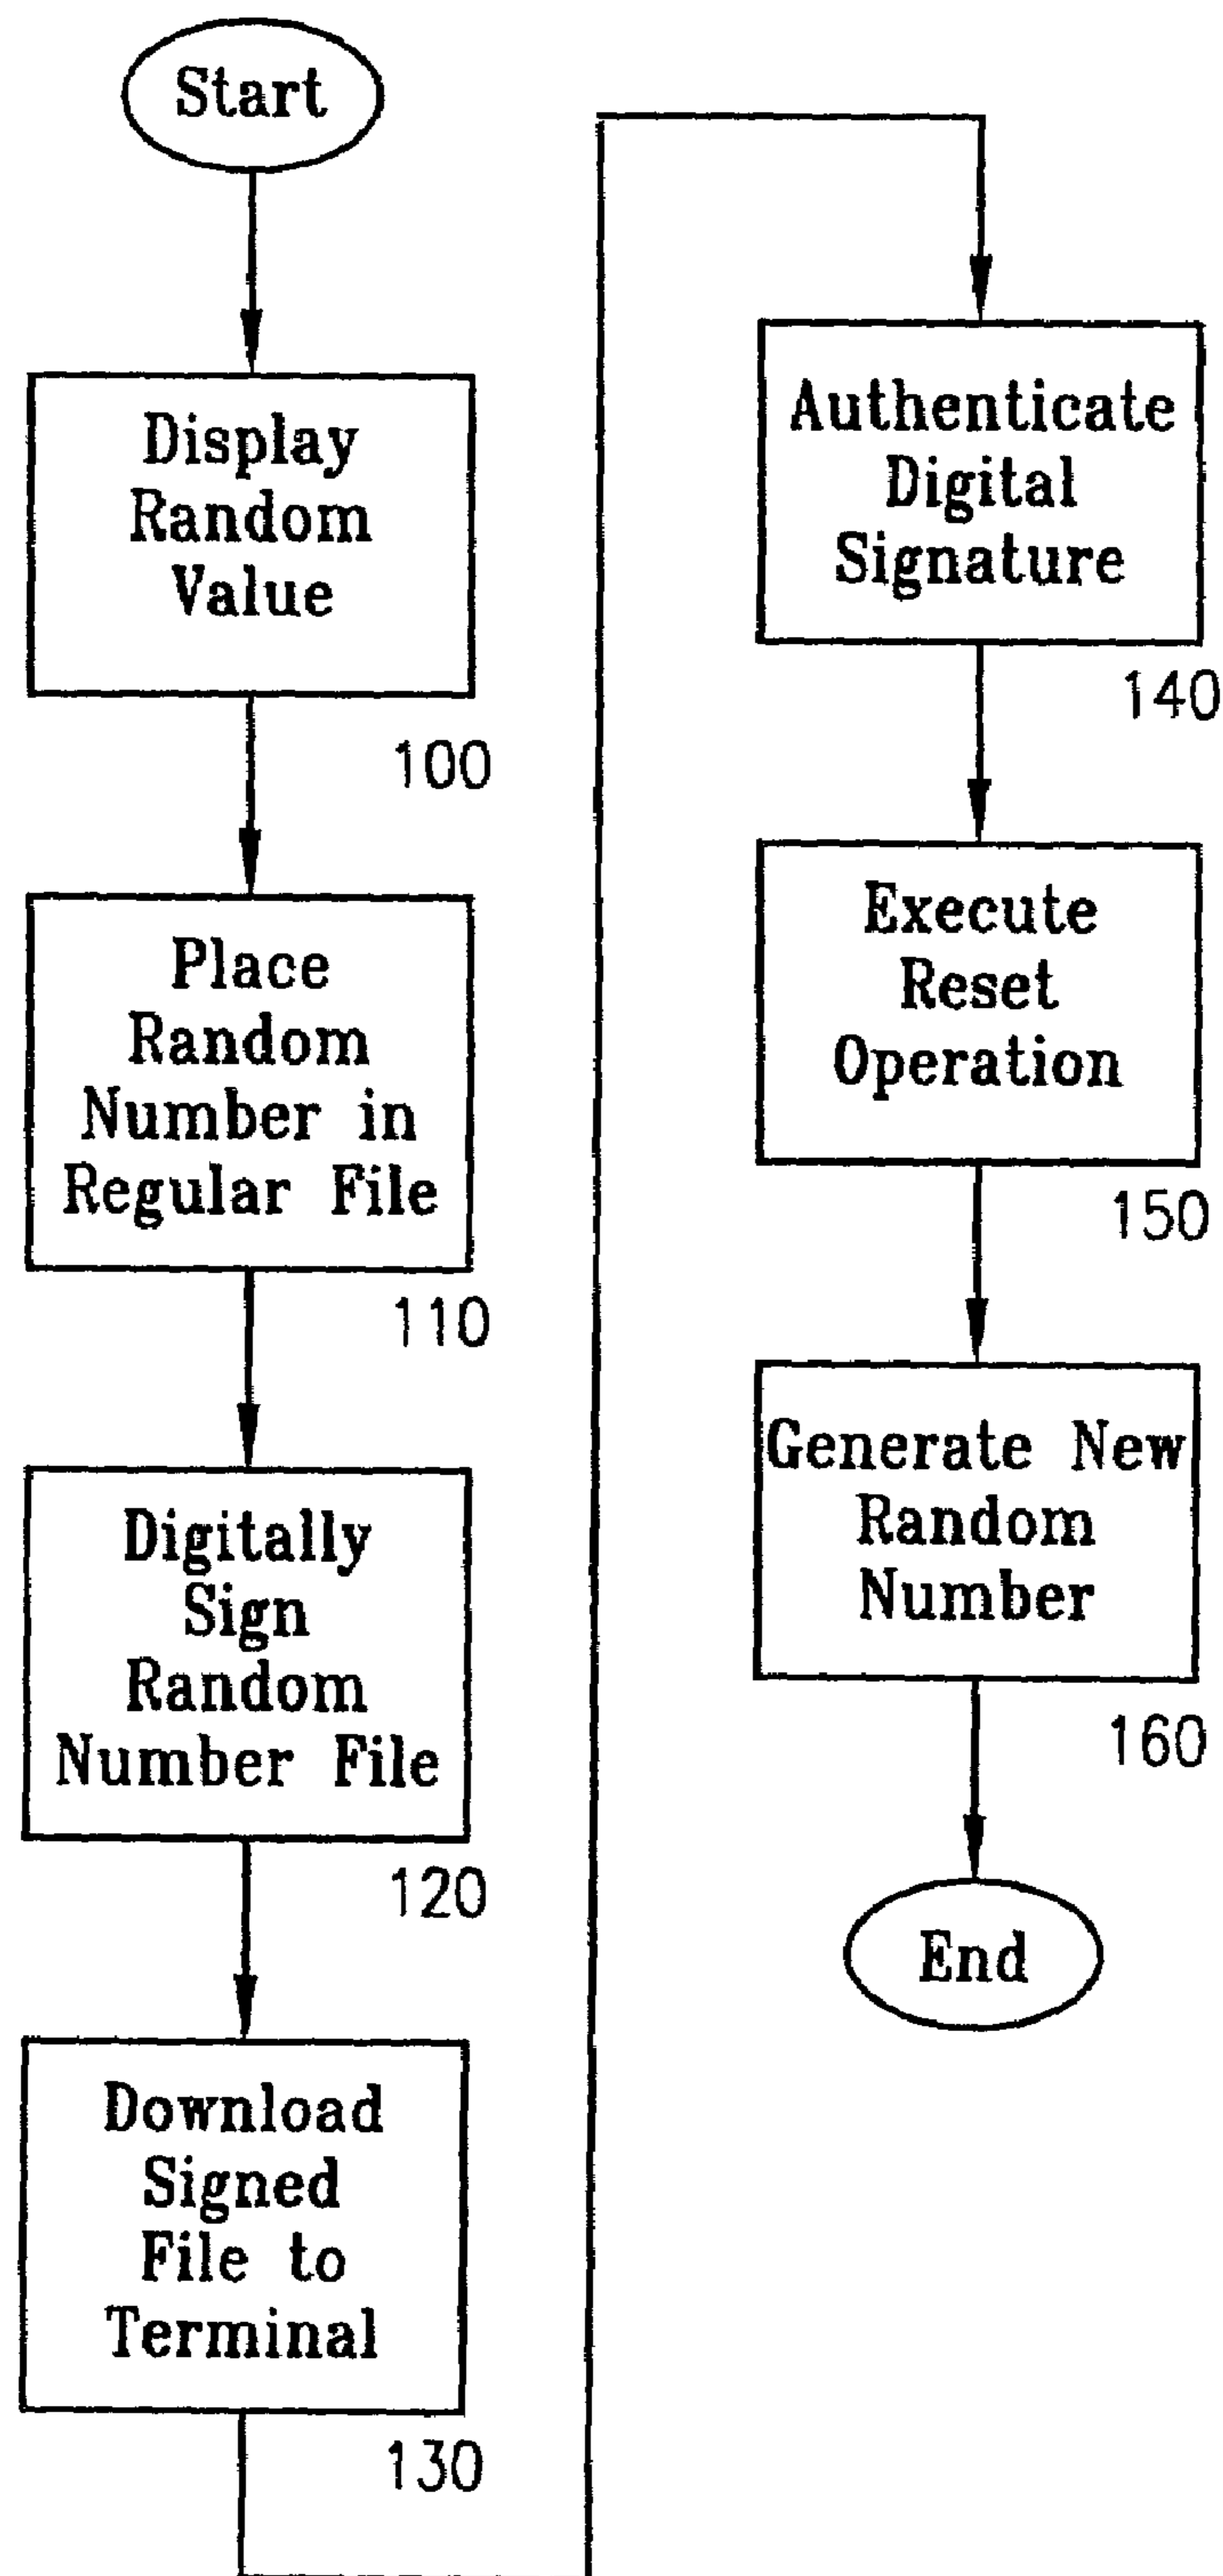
Start

Display Random Value

100

Place Random Number in Regular File

110

Digitally Sign Random Number File

120

Download Signed File to Terminal

130

Authenticate Digital Signature

140

Execute Reset Operation

150

Generate New Random Number

160

End